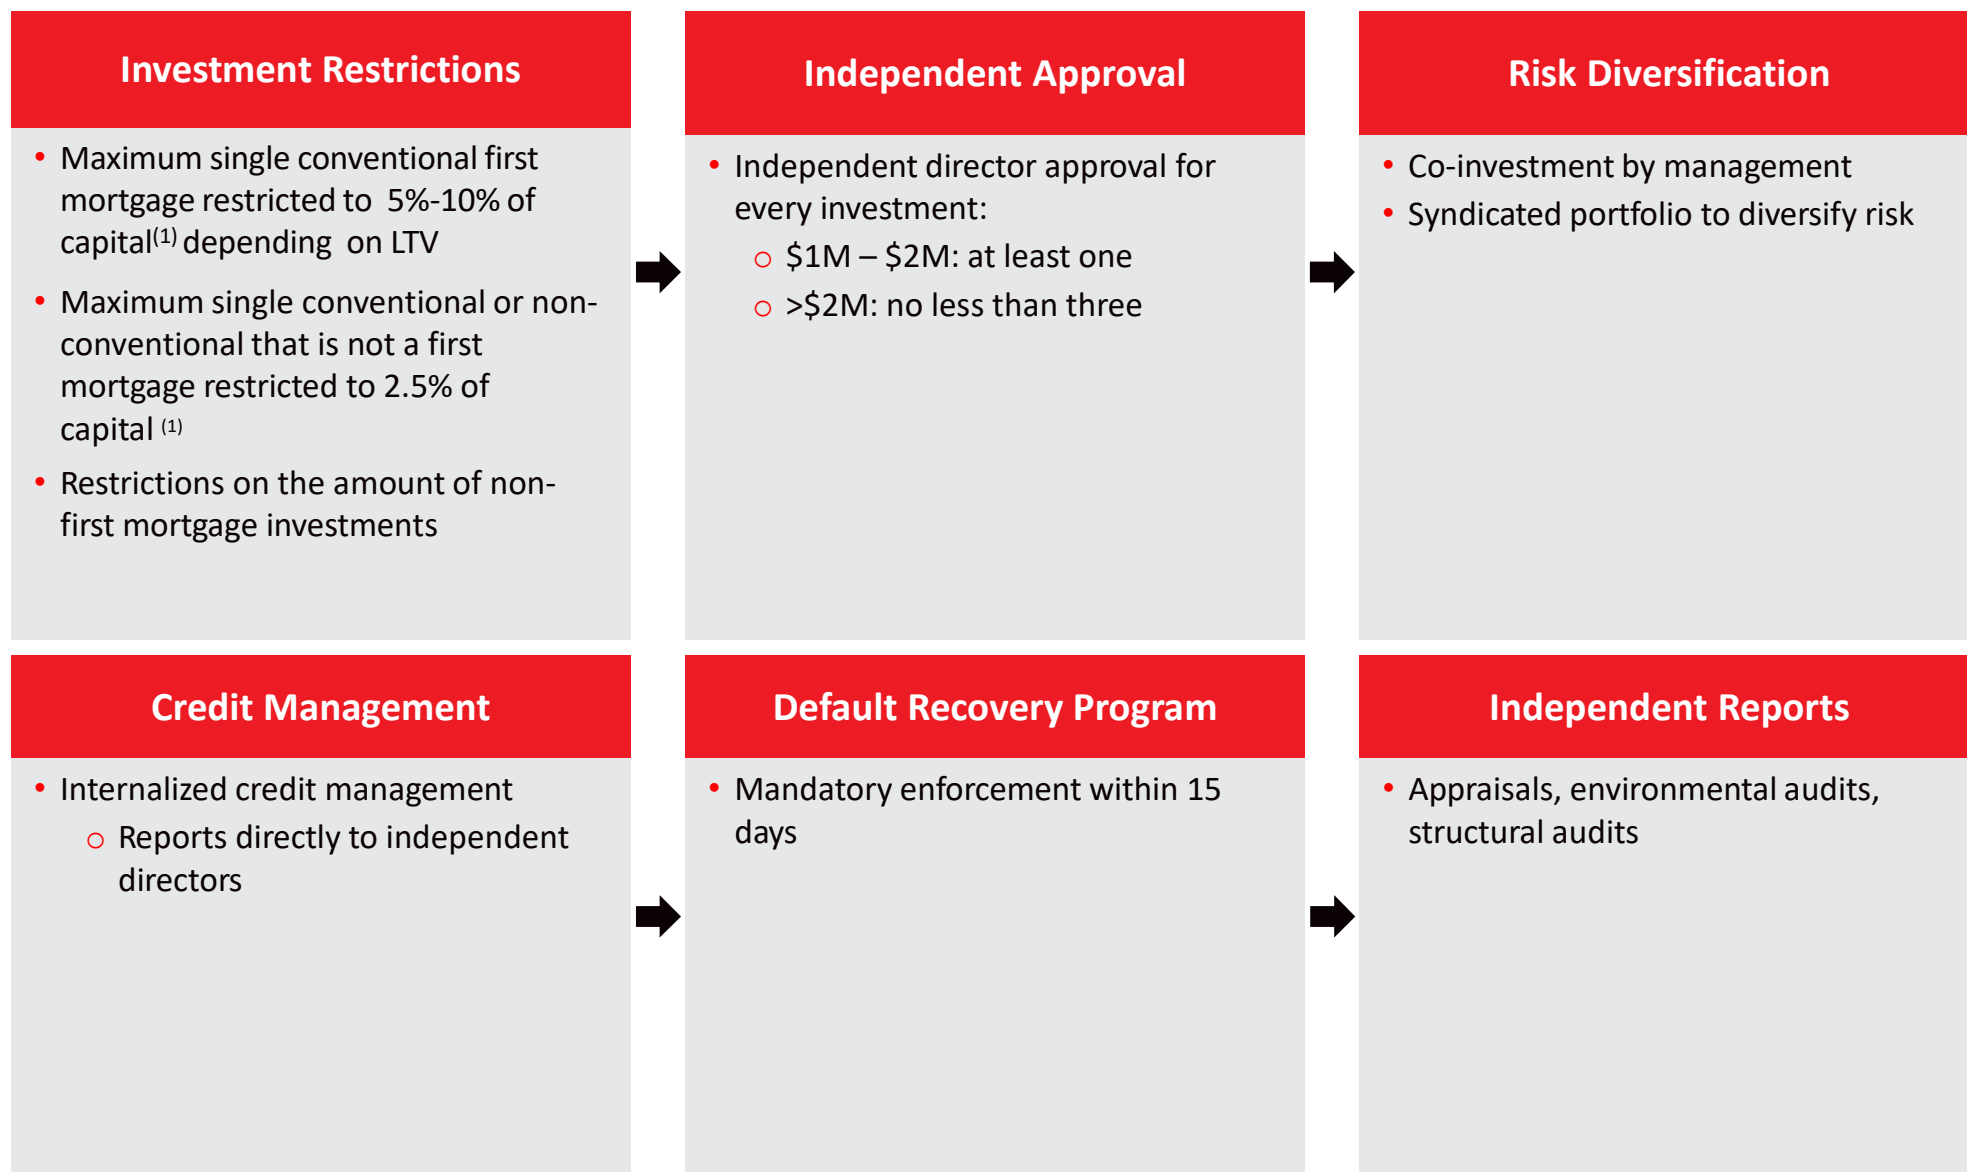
Investment Restrictions

- Maximum single conventional first mortgage restricted to 5%-10% of capital$^{(1)}$ depending on LTV
- Maximum single conventional or non-conventional that is not a first mortgage restricted to 2.5% of capital $^{(1)}$
- Restrictions on the amount of non-first mortgage investments

Independent Approval

- Independent director approval for every investment:
  - $1M – $2M: at least one
  - >$2M: no less than three

Risk Diversification

- Co-investment by management
- Syndicated portfolio to diversify risk

Credit Management

- Internalized credit management
  - Reports directly to independent directors

Default Recovery Program

- Mandatory enforcement within 15 days

Independent Reports

- Appraisals, environmental audits, structural audits